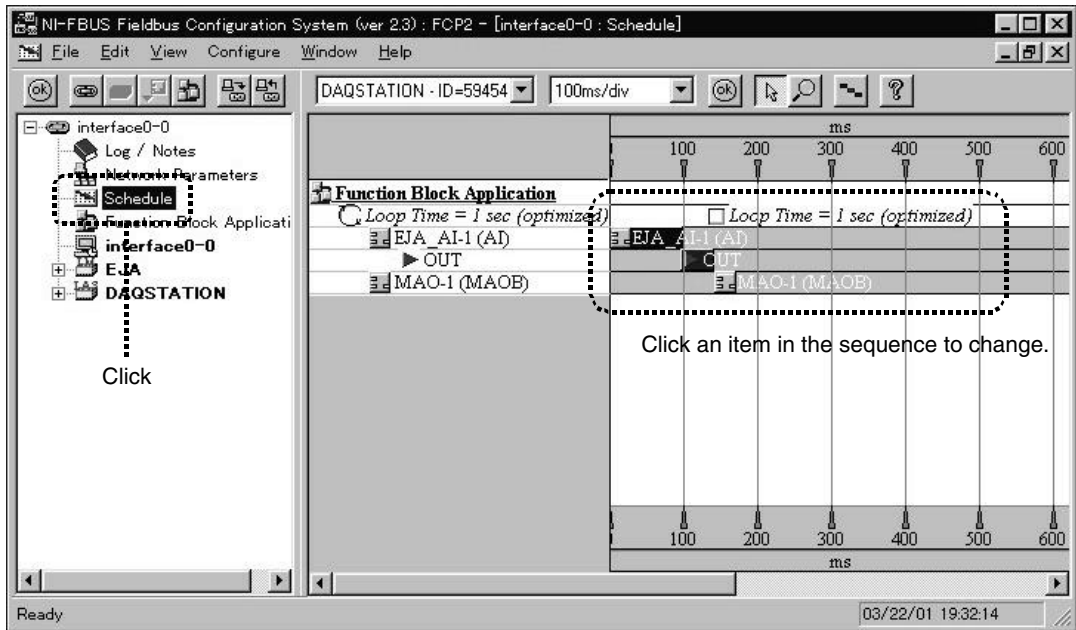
NI-FBUS Fieldbus Configuration System (ver 2.3) : FCP2 - [interface0-0 : Schedule]

File Edit View Configure Window Help

DAQSTATION - ID=59454
100ms/div

interface0-0
Log / Notes
Network Parameters
Schedule
Function Block Applicati
interface0-0
EJA
DAQSTATION

Click

ms
100 200 300 400 500 600

Function Block Application
Loop Time = 1 sec (optimized)
EJA_AI-1 (AI)
OUT
MAO-1 (MAOB)

Loop Time = 1 sec (optimized)
EJA_AI-1 (AI)
OUT
MAO-1 (MAOB)

Click an item in the sequence to change.

100 200 300 400 500 600
ms

Ready
03/22/01 19:32:14